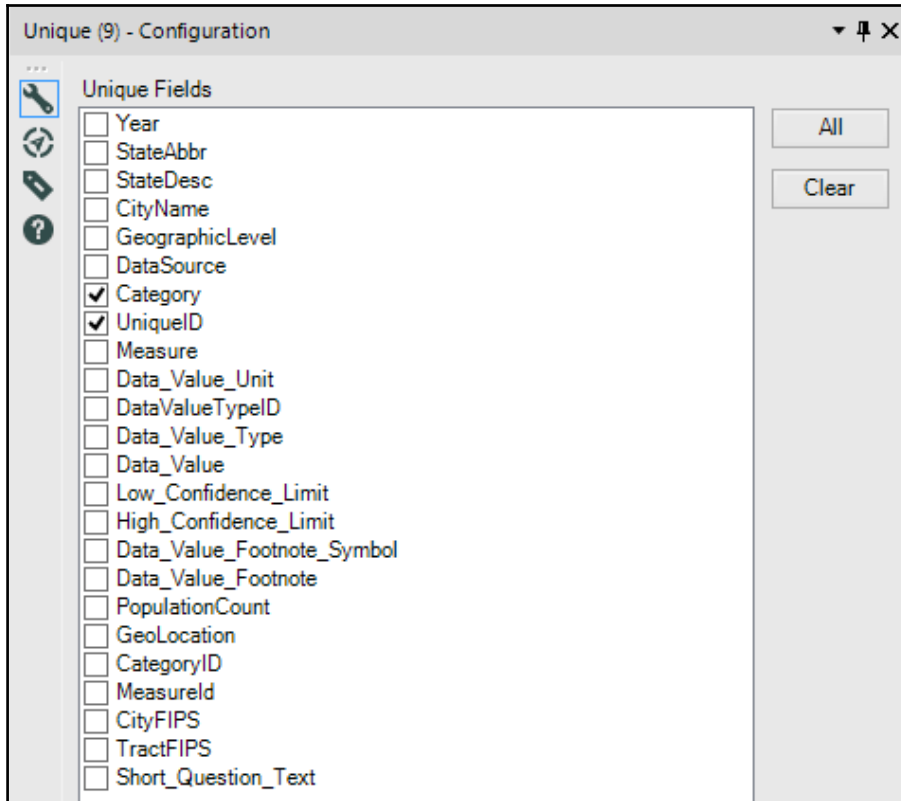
Unique (9) - Configuration

Unique Fields

☐ Year
☐ StateAbbr
☐ StateDesc
☐ CityName
☐ GeographicLevel
☐ DataSource
☑ Category
☑ UniqueID
☐ Measure
☐ Data_Value_Unit
☐ DataValueTypeID
☐ Data_Value_Type
☐ Data_Value
☐ Low_Confidence_Limit
☐ High_Confidence_Limit
☐ Data_Value_Footnote_Symbol
☐ Data_Value_Footnote
☐ PopulationCount
☐ GeoLocation
☐ CategoryID
☐ MeasureId
☐ CityFIPS
☐ TractFIPS
☐ Short_Question_Text

All

Clear